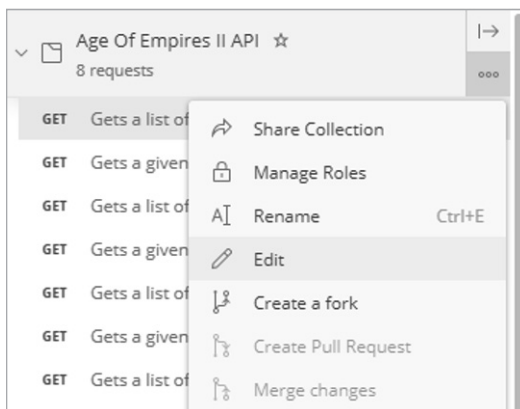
Age Of Empires II API ☆
8 requests

GET Gets a list of
GET Gets a given
GET Gets a list of
GET Gets a given
GET Gets a list of
GET Gets a given
GET Gets a list of

Share Collection
Manage Roles
Rename Ctrl+E
Edit
Create a fork
Create Pull Request
Merge changes